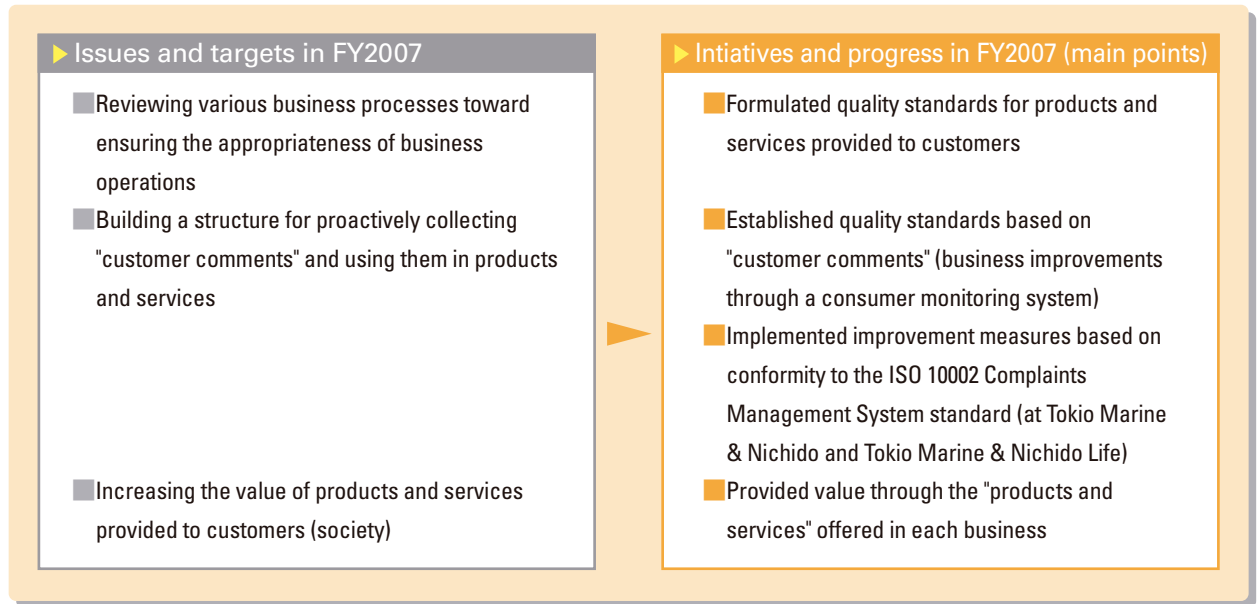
Issues and targets in FY2007

Reviewing various business processes toward ensuring the appropriateness of business operations

Building a structure for proactively collecting "customer comments" and using them in products and services

Increasing the value of products and services provided to customers (society)

Intiatives and progress in FY2007 (main points)

Formulated quality standards for products and services provided to customers

Established quality standards based on "customer comments" (business improvements through a consumer monitoring system)

Implemented improvement measures based on conformity to the ISO 10002 Complaints Management System standard (at Tokio Marine & Nichido and Tokio Marine & Nichido Life)

Provided value through the "products and services" offered in each business